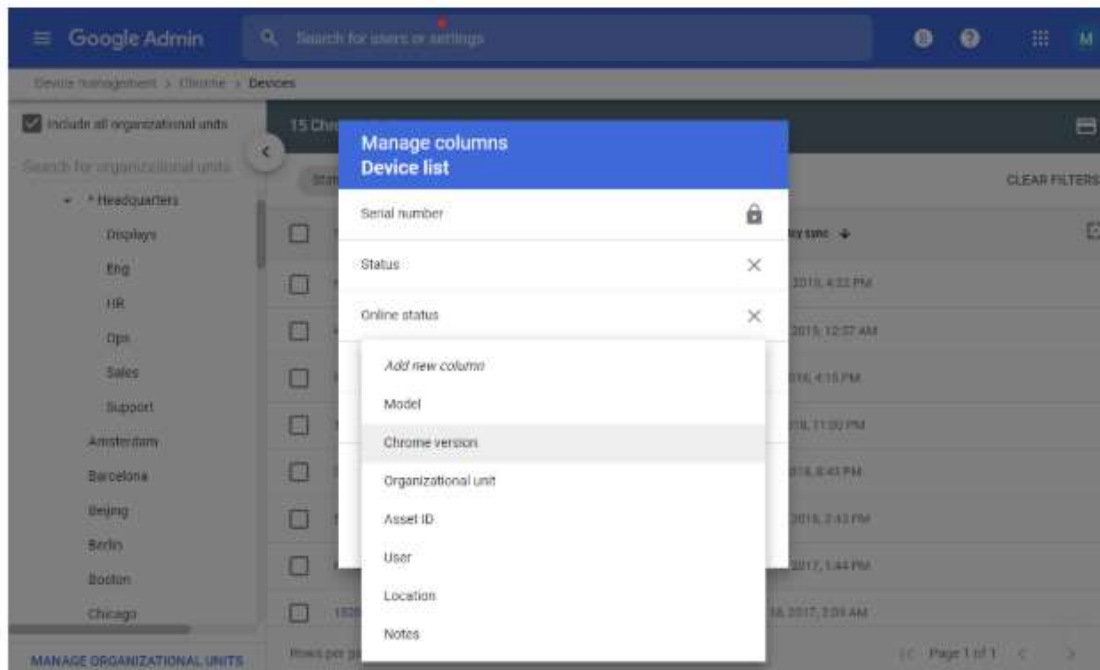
Google Admin

Search for users or settings

M

Device management > Chrome > Devices

Include all organizational units

Search for organizational units

* Headquarters

Displays

Eng

HR

Ops

Sales

Support

Amsterdam

Barcelona

Beijing

Berlin

Boston

Chicago

MANAGE ORGANIZATIONAL UNITS

15 Chr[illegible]

CLEAR FILTERS

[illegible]ty sync

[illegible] 2018, 4:22 PM

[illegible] 2018, 12:07 AM

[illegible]018, 4:15 PM

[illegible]018, 11:00 PM

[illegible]018, 8:41 PM

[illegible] 2018, 2:43 PM

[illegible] 2017, 1:44 PM

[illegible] 2017, 3:09 AM

Rows per p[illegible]

Page 1 of 1

Manage columns
Device list

Serial number

Status

Online status

Add new column

Model

Chrome version

Organizational unit

Asset ID

User

Location

Notes